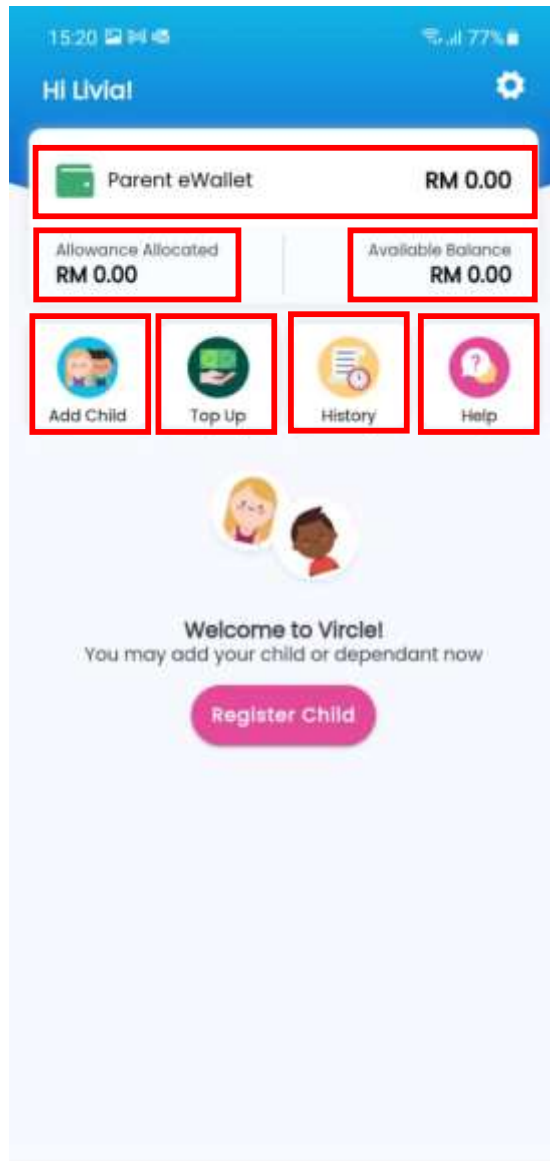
15:20

77%

Hi Livia!

Parent eWallet

RM 0.00

Allowance Allocated

RM 0.00

Available Balance

RM 0.00

Add Child

Top Up

History

Help

Welcome to Vircle!

You may add your child or dependant now

Register Child